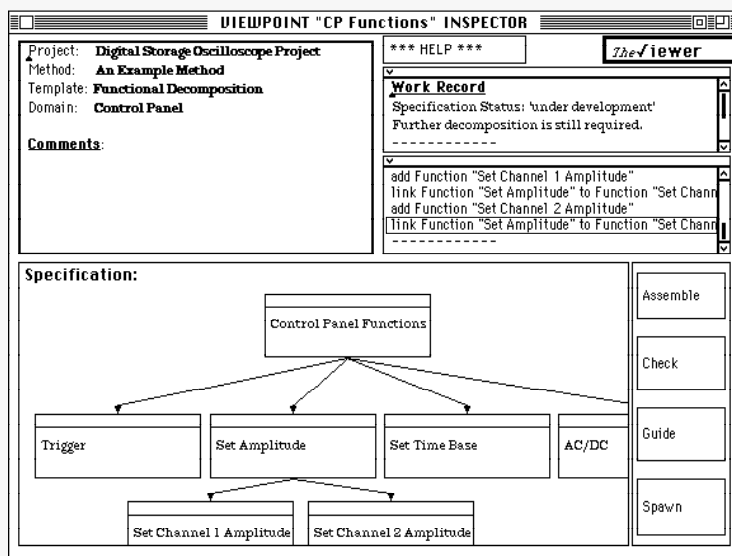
VIEWPOINT "CP Functions" INSPECTOR

Project: Digital Storage Oscilloscope Project
Method: An Example Method
Template: Functional Decomposition
Domain: Control Panel

Comments:

*** HELP ***

The√iewer

Work Record
Specification Status: 'under development'
Further decomposition is still required.
------------

add Function "Set Channel 1 Amplitude"
link Function "Set Amplitude" to Function "Set Chann
add Function "Set Channel 2 Amplitude"
link Function "Set Amplitude" to Function "Set Chann
------------

Specification:

Control Panel Functions

Trigger

Set Amplitude

Set Time Base

AC/DC

Set Channel 1 Amplitude

Set Channel 2 Amplitude

Assemble

Check

Guide

Spawn